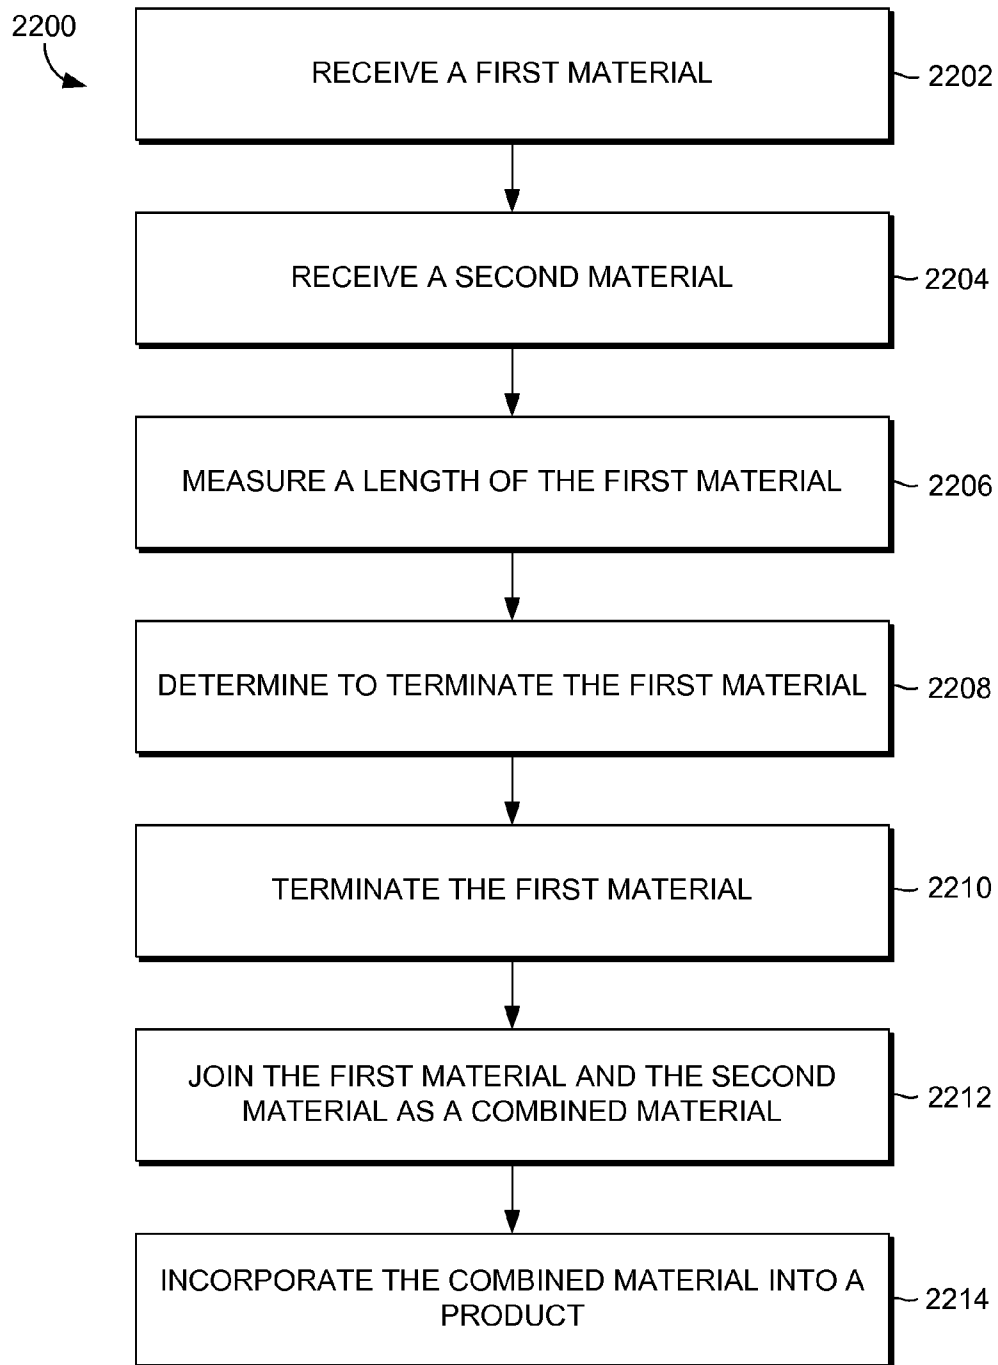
2200

RECEIVE A FIRST MATERIAL
2202

RECEIVE A SECOND MATERIAL
2204

MEASURE A LENGTH OF THE FIRST MATERIAL
2206

DETERMINE TO TERMINATE THE FIRST MATERIAL
2208

TERMINATE THE FIRST MATERIAL
2210

JOIN THE FIRST MATERIAL AND THE SECOND MATERIAL AS A COMBINED MATERIAL
2212

INCORPORATE THE COMBINED MATERIAL INTO A PRODUCT
2214